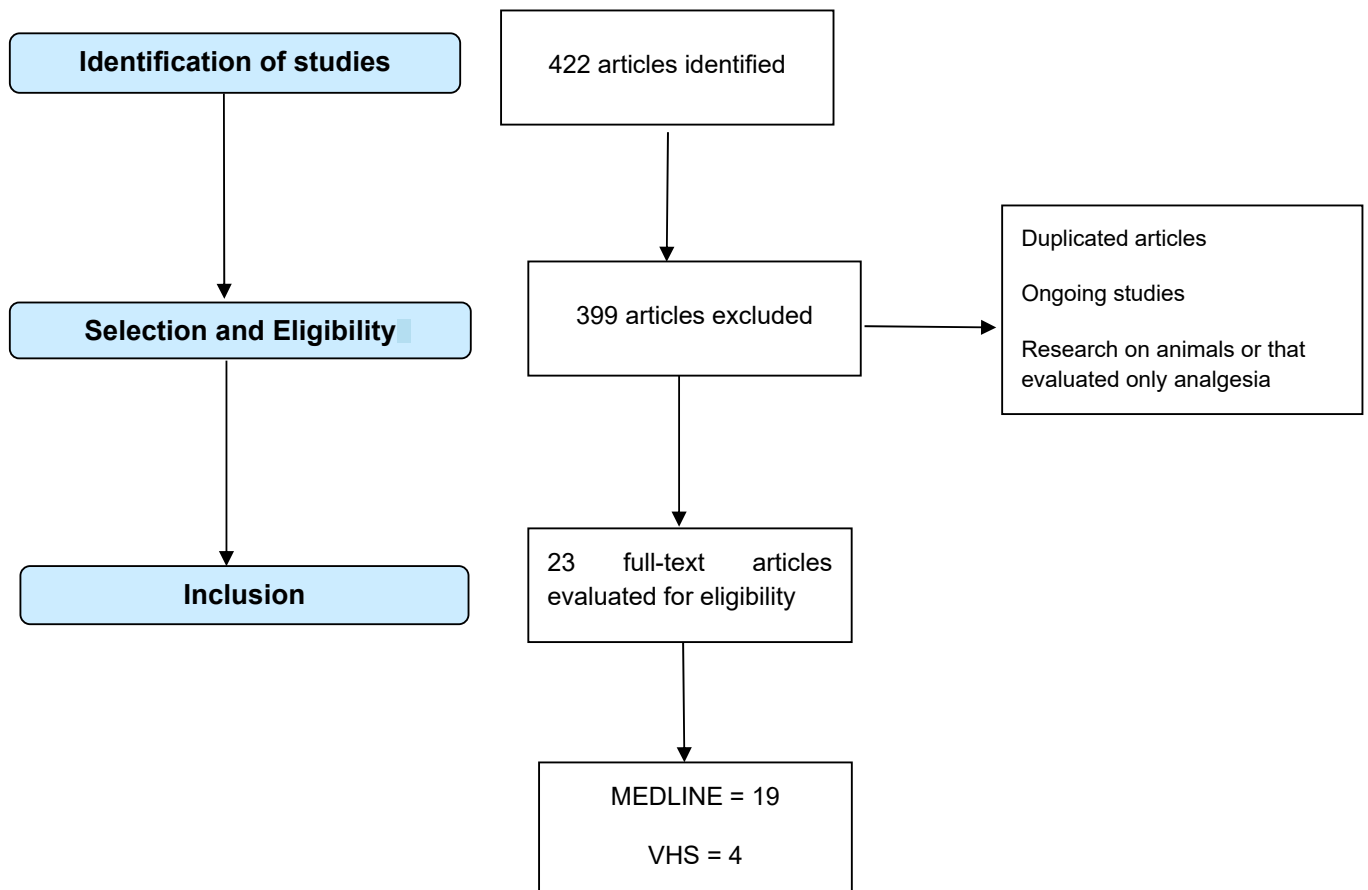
Identification of studies

422 articles identified

399 articles excluded

Duplicated articles

Ongoing studies

Research on animals or that evaluated only analgesia

Selection and Eligibility

23 full-text articles evaluated for eligibility

Inclusion

MEDLINE = 19

VHS = 4